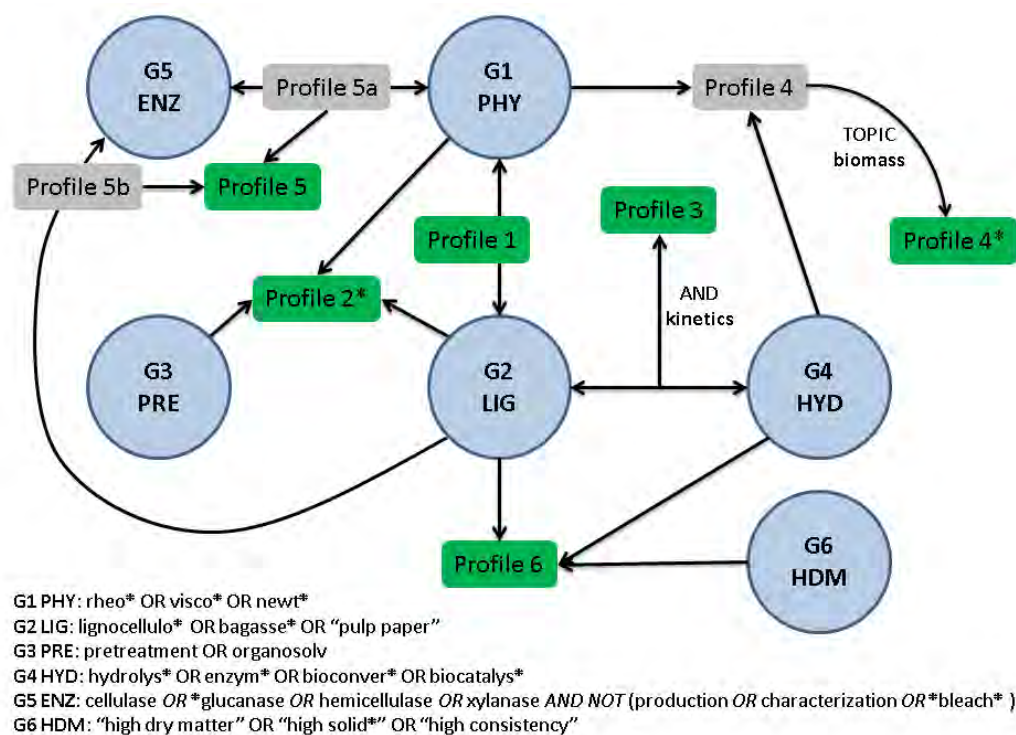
G5
ENZ

Profile 5a

G1
PHY

Profile 4

TOPIC
biomass

Profile 4*

Profile 5b

Profile 5

Profile 3

Profile 1

Profile 2*

AND
kinetics

G3
PRE

G2
LIG

G4
HYD

Profile 6

G6
HDM

G1 PHY: rheo* OR visco* OR newt*
G2 LIG: lignocellulo* OR bagasse* OR "pulp paper"
G3 PRE: pretreatment OR organosolv
G4 HYD: hydrolys* OR enzym* OR bioconver* OR biocatalys*
G5 ENZ: cellulase *OR* *glucanase *OR* hemicellulase *OR* xylanase *AND NOT* (production *OR* characterization *OR* *bleach* )
G6 HDM: "high dry matter" OR "high solid*" OR "high consistency"